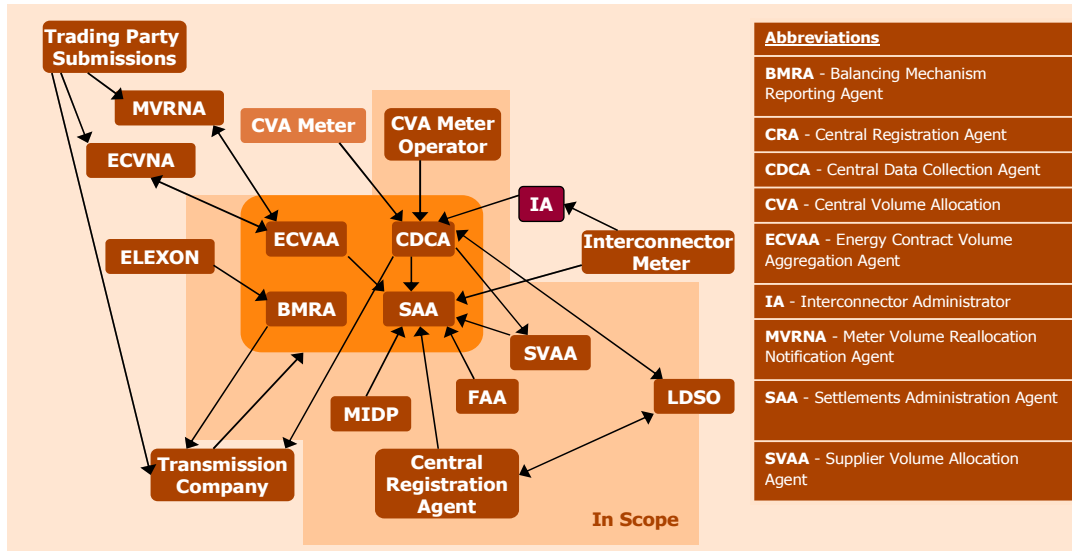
Trading Party Submissions

MVRNA

ECVNA

CVA Meter

CVA Meter Operator

IA

ECVAA

CDCA

Interconnector Meter

ELEXON

BMRA

SAA

SVAA

MIDP

FAA

LDSO

Transmission Company

Central Registration Agent

In Scope

Abbreviations

**BMRA** - Balancing Mechanism Reporting Agent

**CRA** - Central Registration Agent

**CDCA** - Central Data Collection Agent

**CVA** - Central Volume Allocation

**ECVAA** - Energy Contract Volume Aggregation Agent

**IA** - Interconnector Administrator

**MVRNA** - Meter Volume Reallocation Notification Agent

**SAA** - Settlements Administration Agent

**SVAA** - Supplier Volume Allocation Agent